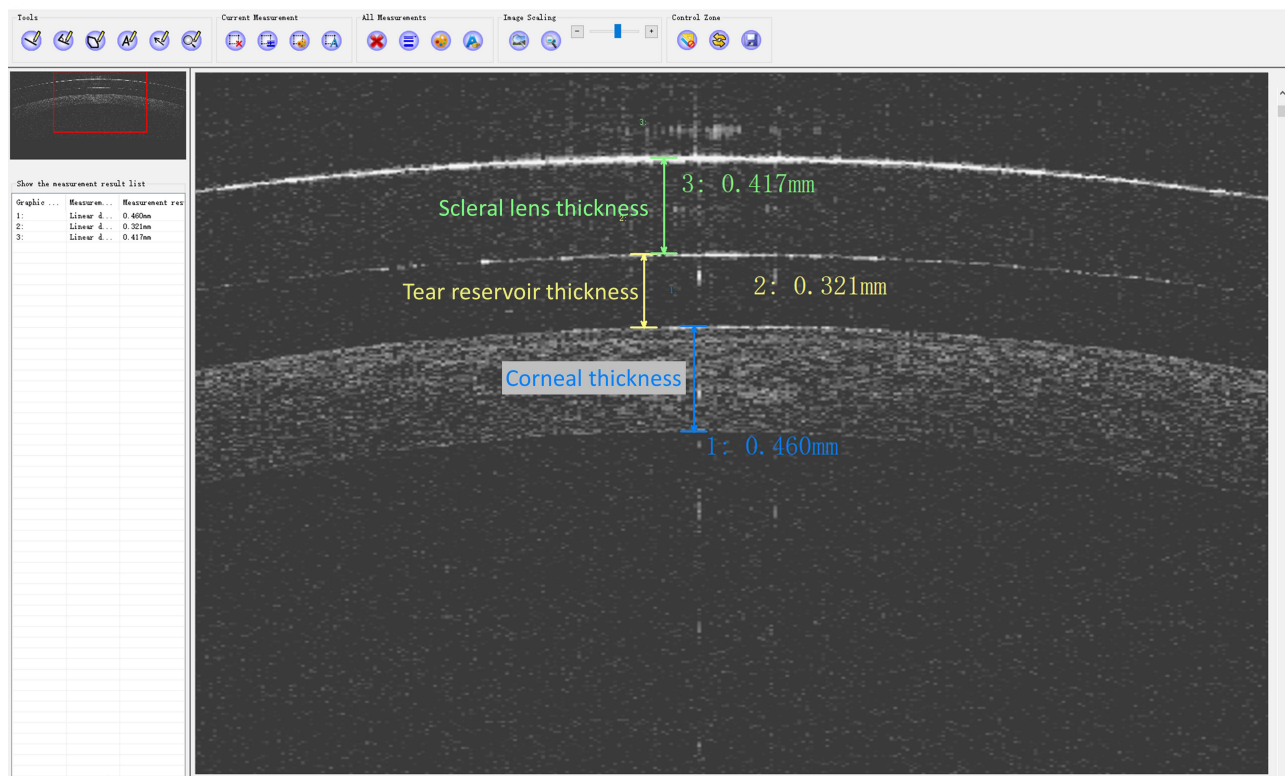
Tools

Current Measurement

All Measurements

Image Scaling

Control Zone

Show the measurement result list

| Graphic ... | Measurem... | Measurement res |
|---|---|---|
| 1: | Linear d... | 0.460mm |
| 2: | Linear d... | 0.321mm |
| 3: | Linear d... | 0.417mm |

3:

Scleral lens thickness

3: 0.417mm

Tear reservoir thickness

2: 0.321mm

Corneal thickness

1: 0.460mm